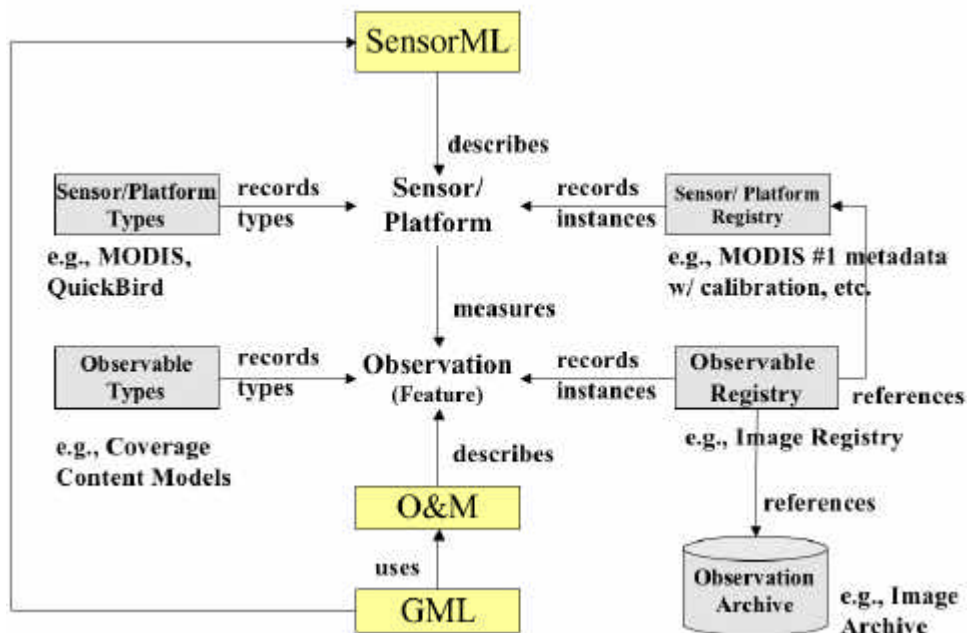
SensorML

describes

Sensor/Platform Types

records types

Sensor/ Platform

records instances

Sensor/ Platform Registry

e.g., MODIS, QuickBird

e.g., MODIS #1 metadata w/ calibration, etc.

measures

Observable Types

records types

Observation (Feature)

records instances

Observable Registry

references

e.g., Coverage Content Models

describes

e.g., Image Registry

O&M

references

uses

Observation Archive

e.g., Image Archive

GML